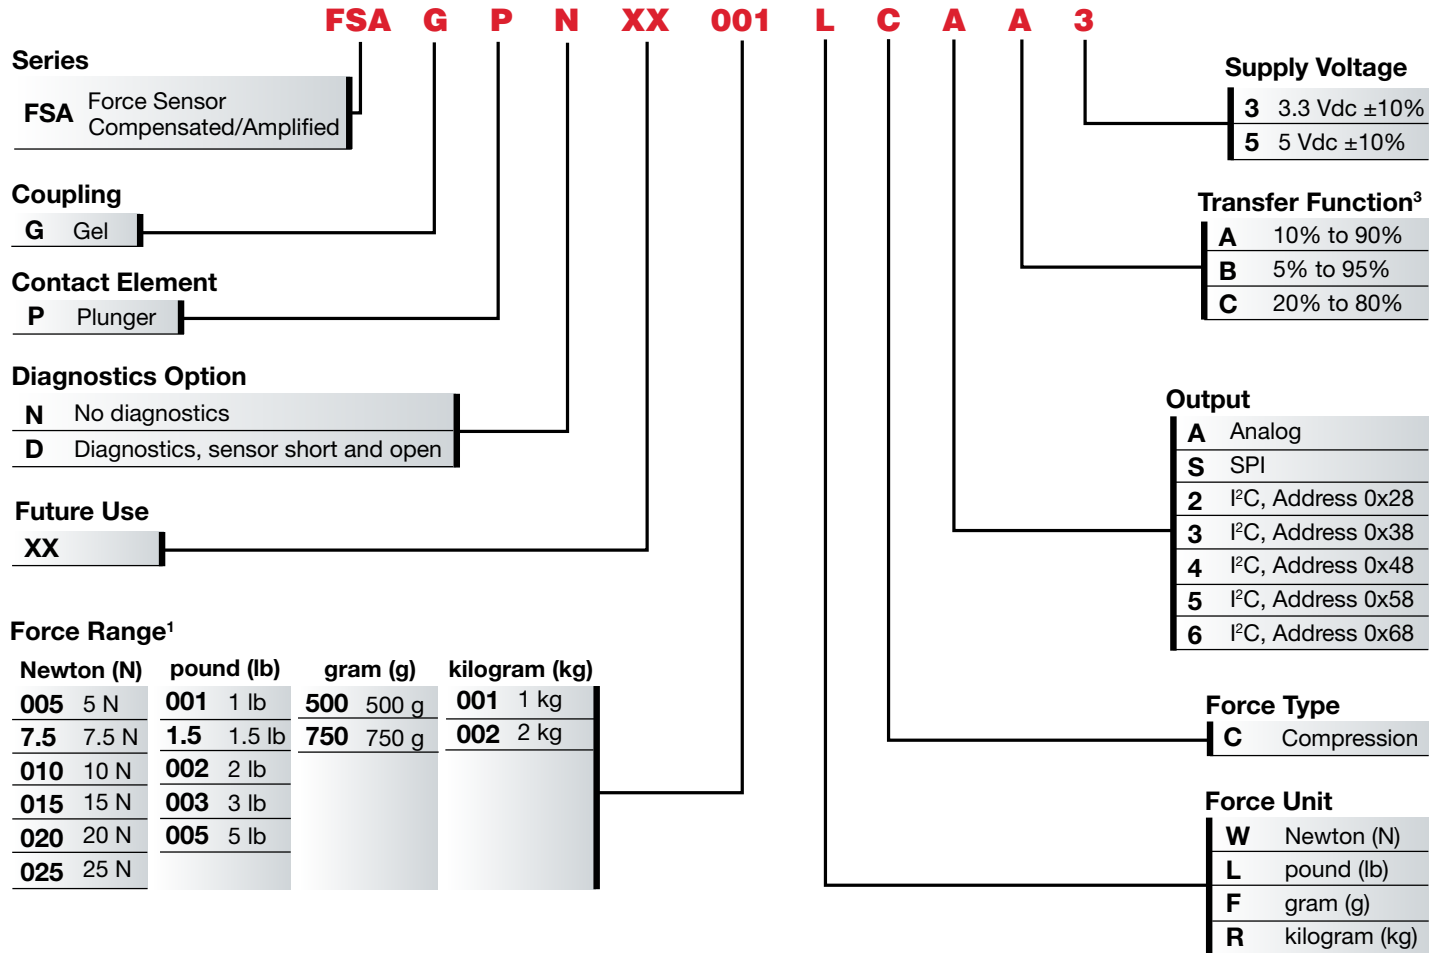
FSA G P N XX 001 L C A A 3

Series

FSA Force Sensor Compensated/Amplified

Coupling

G Gel

Contact Element

P Plunger

Diagnostics Option

N No diagnostics

D Diagnostics, sensor short and open

Future Use

XX

Force Range$^1$

| Newton (N) | pound (lb) | gram (g) | kilogram (kg) |
|---|---|---|---|
| 005 5 N | 001 1 lb | 500 500 g | 001 1 kg |
| 7.5 7.5 N | 1.5 1.5 lb | 750 750 g | 002 2 kg |
| 010 10 N | 002 2 lb | | |
| 015 15 N | 003 3 lb | | |
| 020 20 N | 005 5 lb | | |
| 025 25 N | | | |

Supply Voltage

3 3.3 Vdc ±10%

5 5 Vdc ±10%

Transfer Function$^3$

A 10% to 90%

B 5% to 95%

C 20% to 80%

Output

A Analog

S SPI

2 I$^2$C, Address 0x28

3 I$^2$C, Address 0x38

4 I$^2$C, Address 0x48

5 I$^2$C, Address 0x58

6 I$^2$C, Address 0x68

Force Type

C Compression

Force Unit

W Newton (N)

L pound (lb)

F gram (g)

R kilogram (kg)